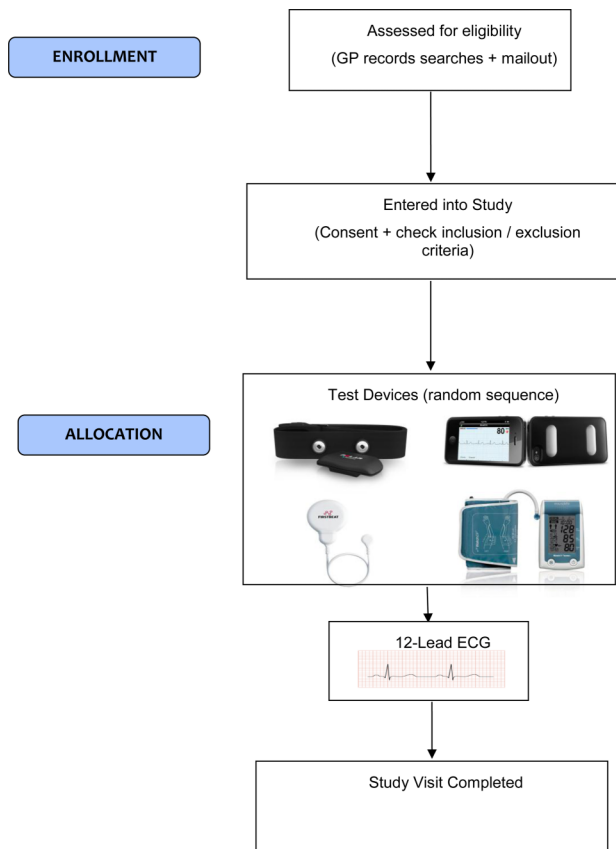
ENROLLMENT

Assessed for eligibility
(GP records searches + mailout)

Entered into Study
(Consent + check inclusion / exclusion criteria)

ALLOCATION

Test Devices (random sequence)

80

128
85
80

12-Lead ECG

Study Visit Completed